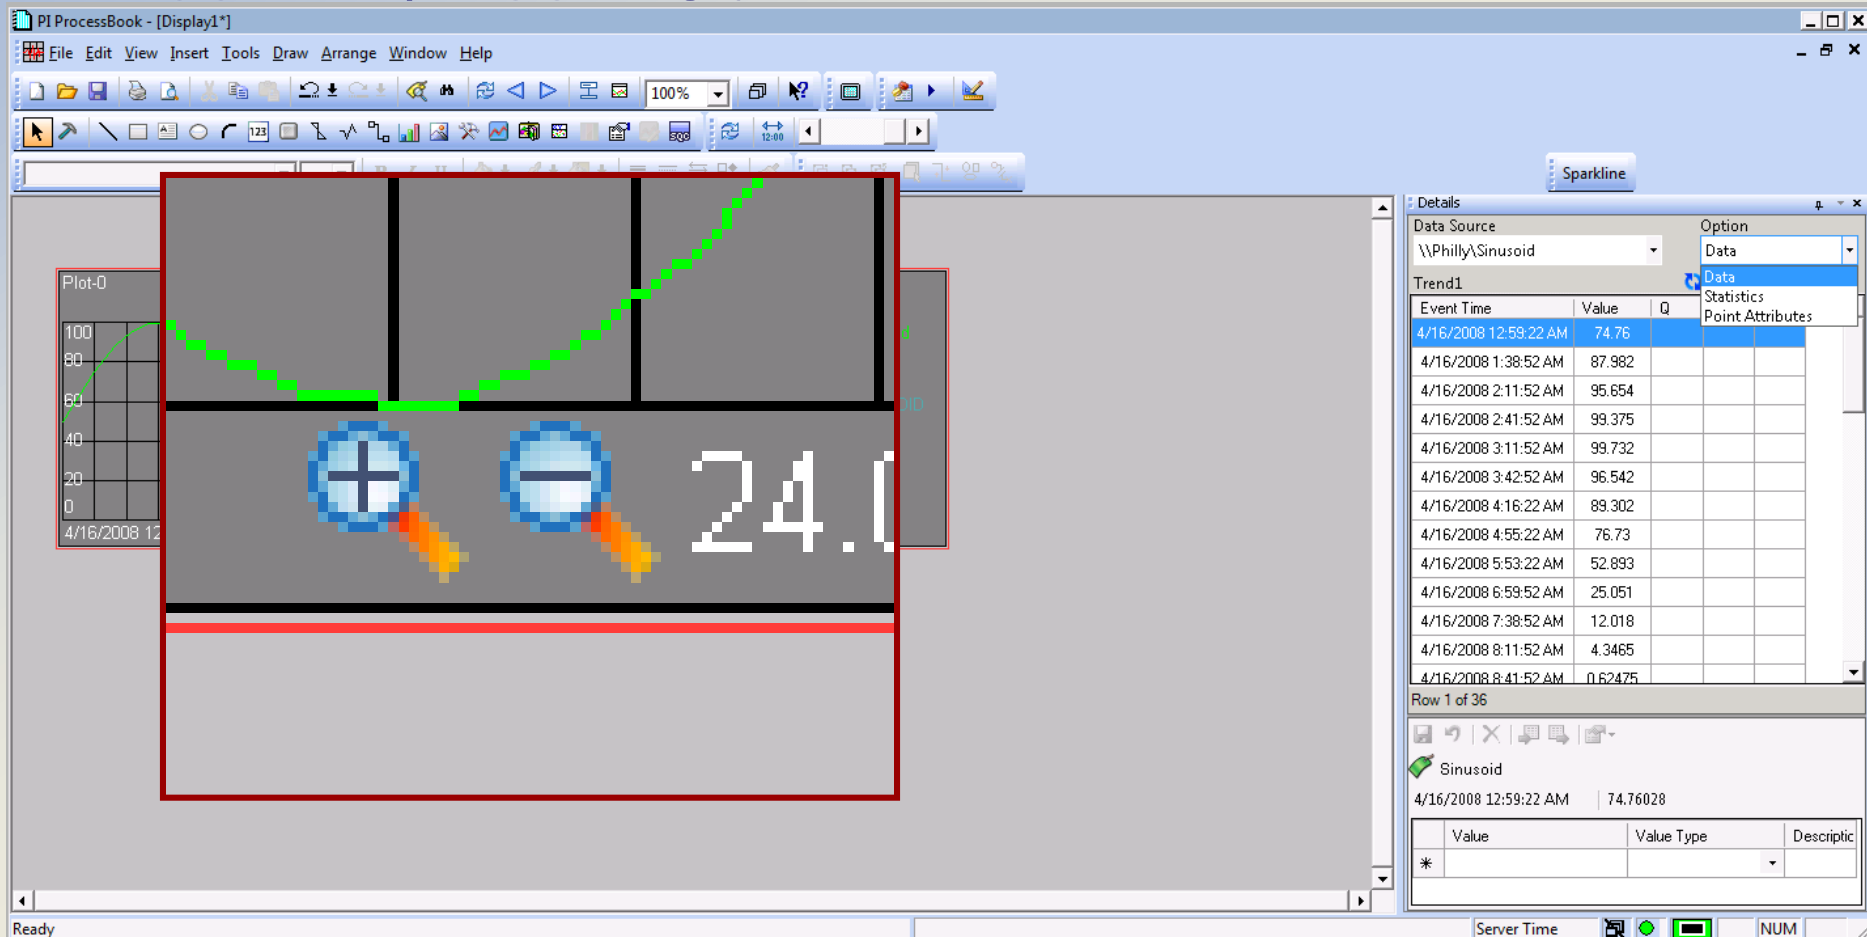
PI ProcessBook - [Display1*]

File Edit View Insert Tools Draw Arrange Window Help

100%

Sparkline

Plot-0

100
80
60
40
20
0
4/16/2008 12

24.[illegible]

Details

Data Source
\\Philly\Sinusoid

Option
Data

Data
Statistics
Point Attributes

Trend1

| Event Time | Value | Q |
|---|---|---|
| 4/16/2008 12:59:22 AM | 74.76 | |
| 4/16/2008 1:38:52 AM | 87.982 | |
| 4/16/2008 2:11:52 AM | 95.654 | |
| 4/16/2008 2:41:52 AM | 99.375 | |
| 4/16/2008 3:11:52 AM | 99.732 | |
| 4/16/2008 3:42:52 AM | 96.542 | |
| 4/16/2008 4:16:22 AM | 89.302 | |
| 4/16/2008 4:55:22 AM | 76.73 | |
| 4/16/2008 5:53:22 AM | 52.893 | |
| 4/16/2008 6:59:52 AM | 25.051 | |
| 4/16/2008 7:38:52 AM | 12.018 | |
| 4/16/2008 8:11:52 AM | 4.3465 | |
| 4/16/2008 8:41:52 AM | 0.62475 | |

Row 1 of 36

Sinusoid
4/16/2008 12:59:22 AM 74.76028

| | Value | Value Type | Descriptic |
|---|---|---|---|
| * | | | |

Ready
Server Time
NUM